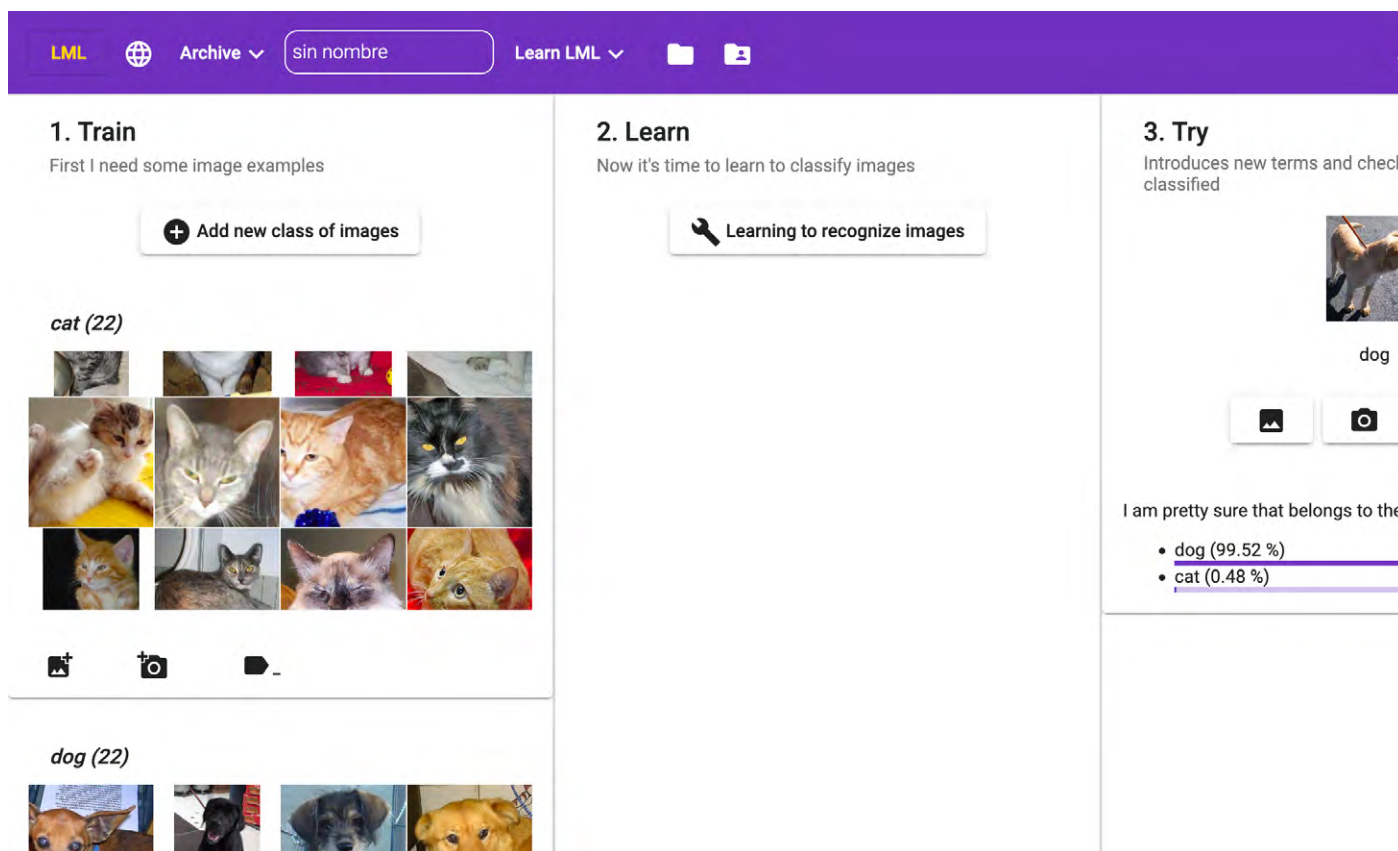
LML Archive sin nombre Learn LML

1. Train
First I need some image examples

Add new class of images

cat (22)

dog (22)

2. Learn
Now it's time to learn to classify images

Learning to recognize images

3. Try
Introduces new terms and check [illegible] classified

dog

I am pretty sure that belongs to the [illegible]

- dog (99.52 %)
- cat (0.48 %)